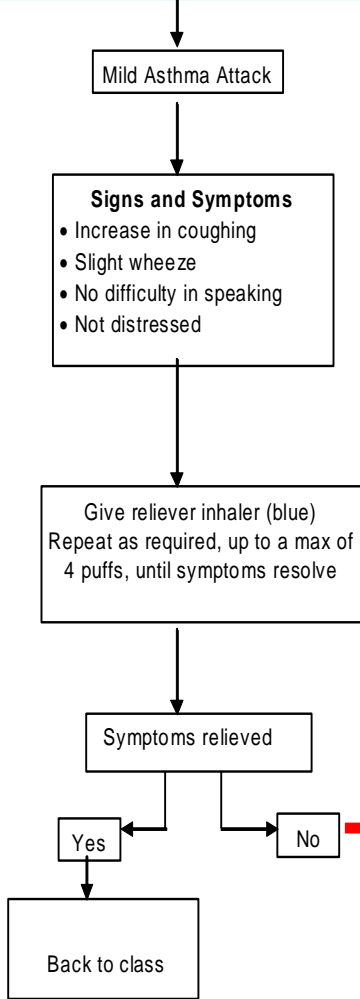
Mild Asthma Attack

**Signs and Symptoms**
- Increase in coughing
- Slight wheeze
- No difficulty in speaking
- Not distressed

Give reliever inhaler (blue)
Repeat as required, up to a max of 4 puffs, until symptoms resolve

Symptoms relieved

Yes

No

Back to class